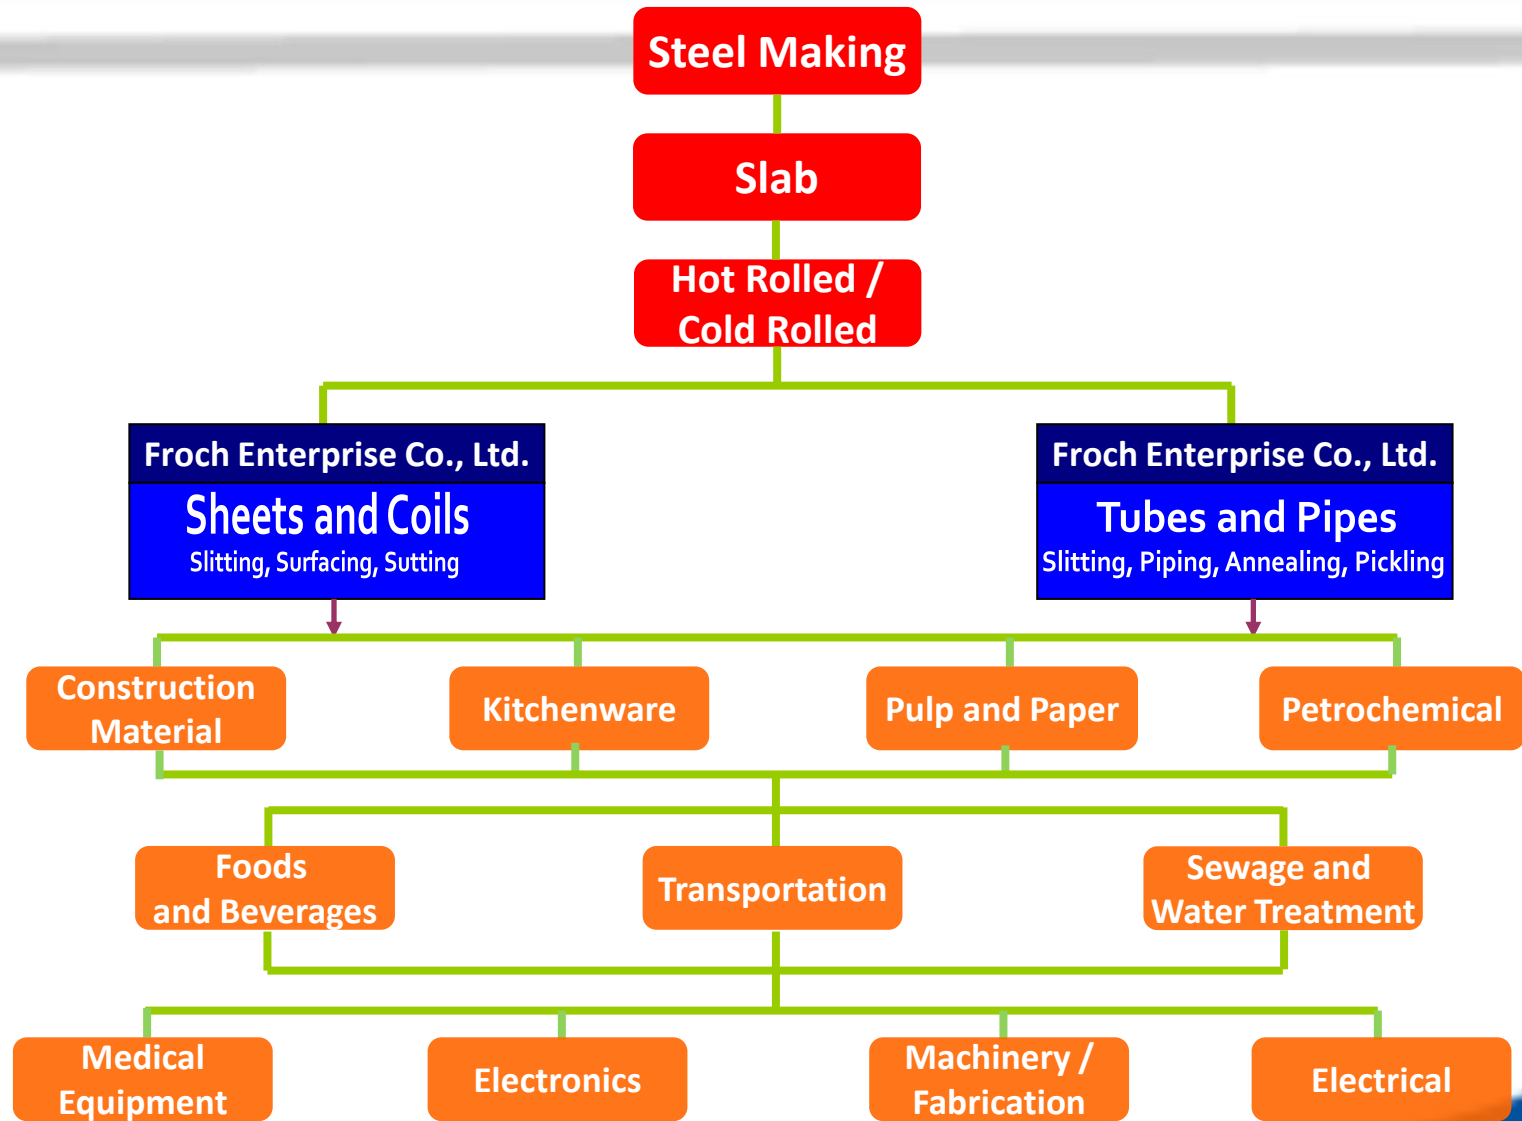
Steel Making

Slab

Hot Rolled / Cold Rolled

Froch Enterprise Co., Ltd.
Sheets and Coils
Slitting, Surfacing, Sutting

Froch Enterprise Co., Ltd.
Tubes and Pipes
Slitting, Piping, Annealing, Pickling

Construction Material

Kitchenware

Pulp and Paper

Petrochemical

Foods and Beverages

Transportation

Sewage and Water Treatment

Medical Equipment

Electronics

Machinery / Fabrication

Electrical